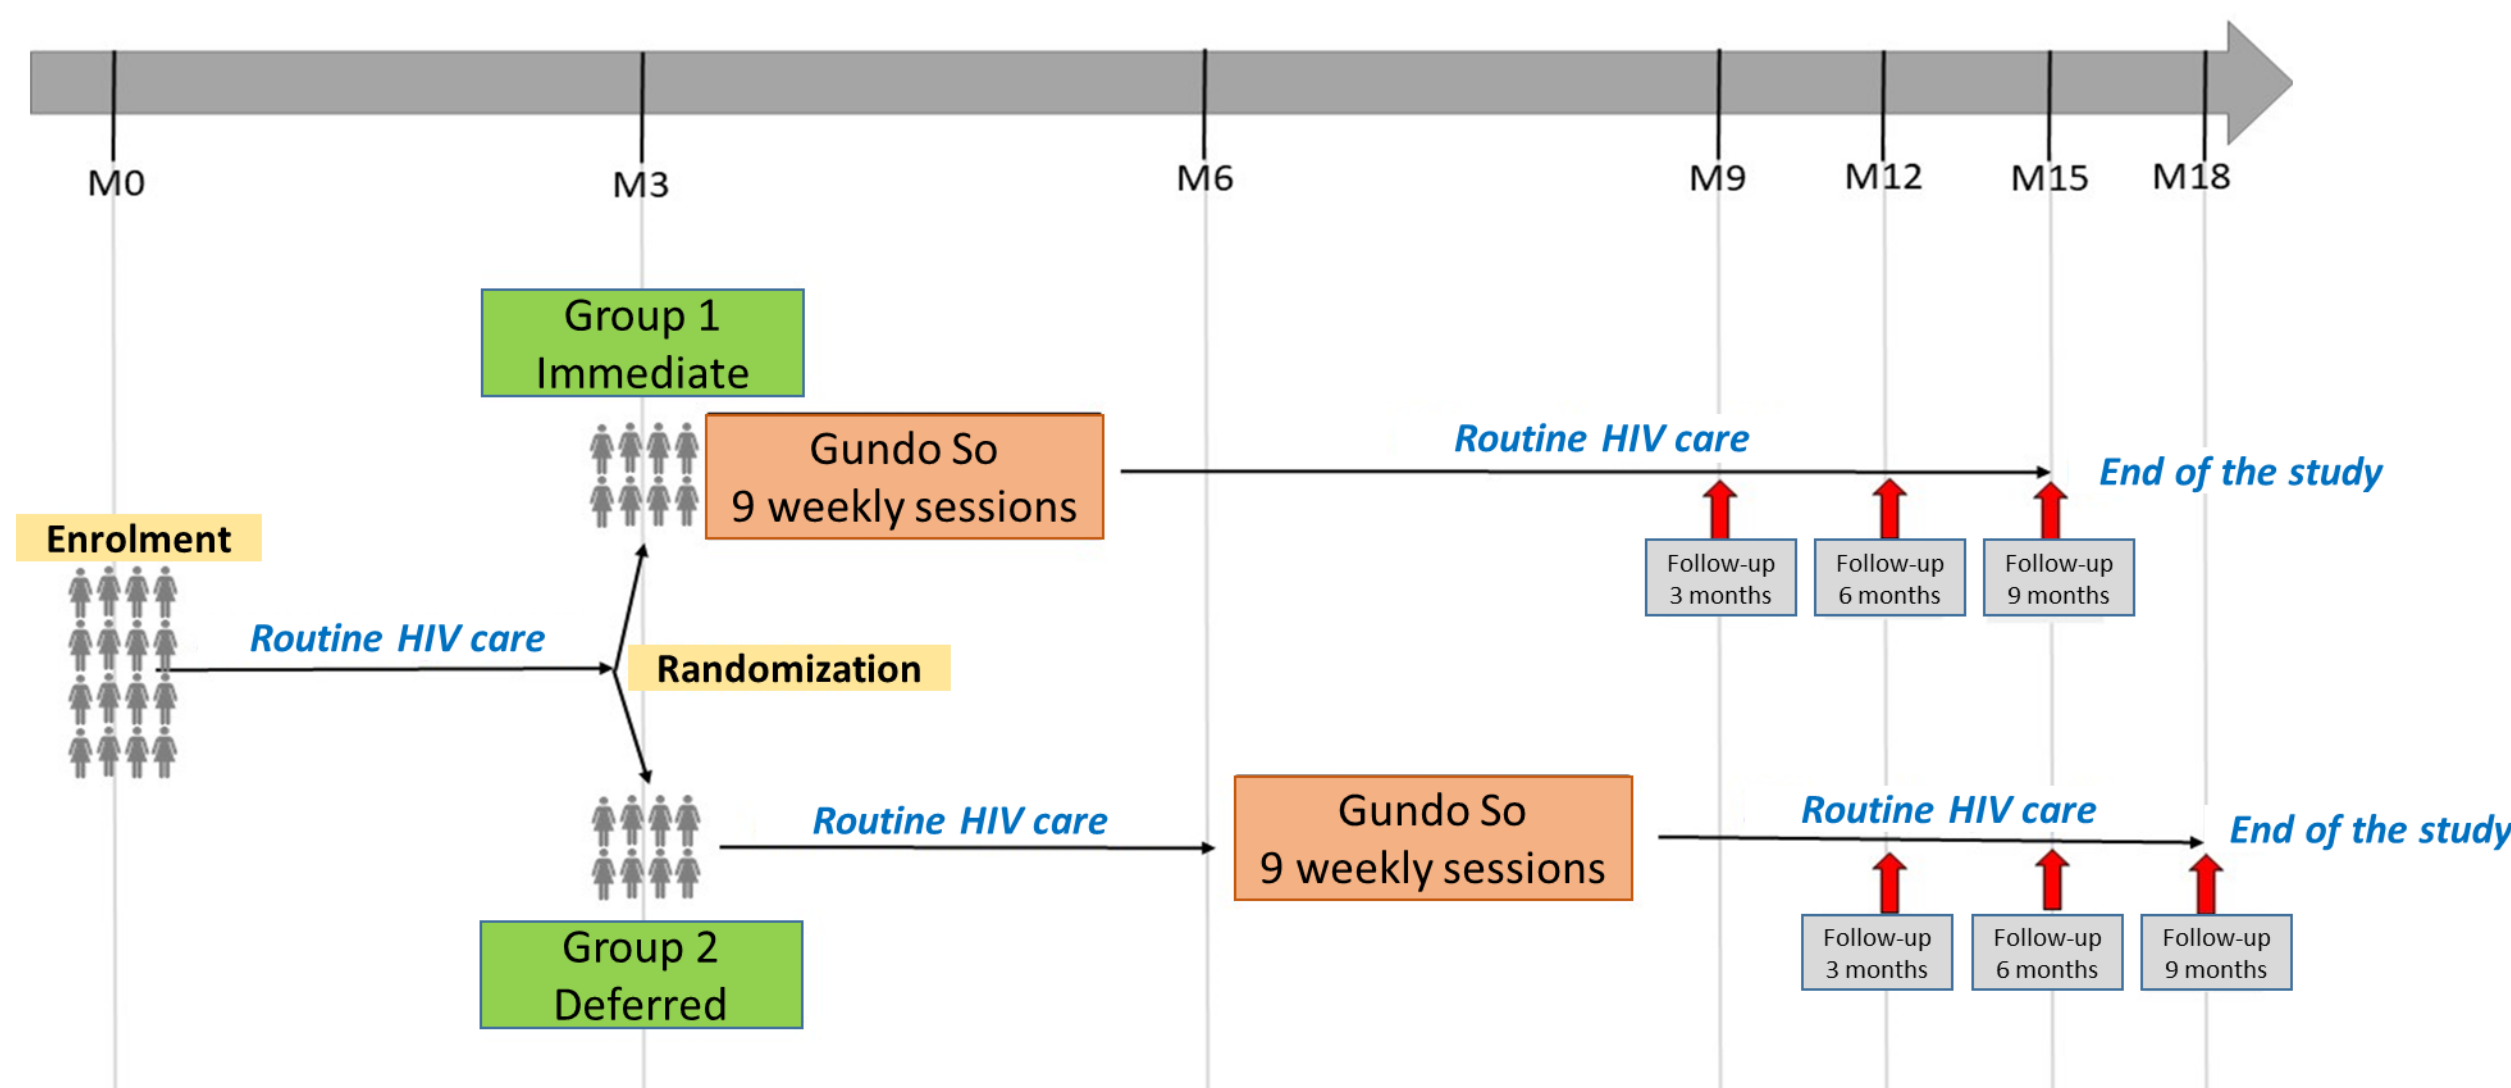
M0
M3
M6
M9
M12
M15
M18

Group 1
Immediate

Gundo So
9 weekly sessions

Routine HIV care

End of the study

Follow-up
3 months

Follow-up
6 months

Follow-up
9 months

Enrolment

Routine HIV care

Randomization

Routine HIV care

Gundo So
9 weekly sessions

Routine HIV care

End of the study

Follow-up
3 months

Follow-up
6 months

Follow-up
9 months

Group 2
Deferred